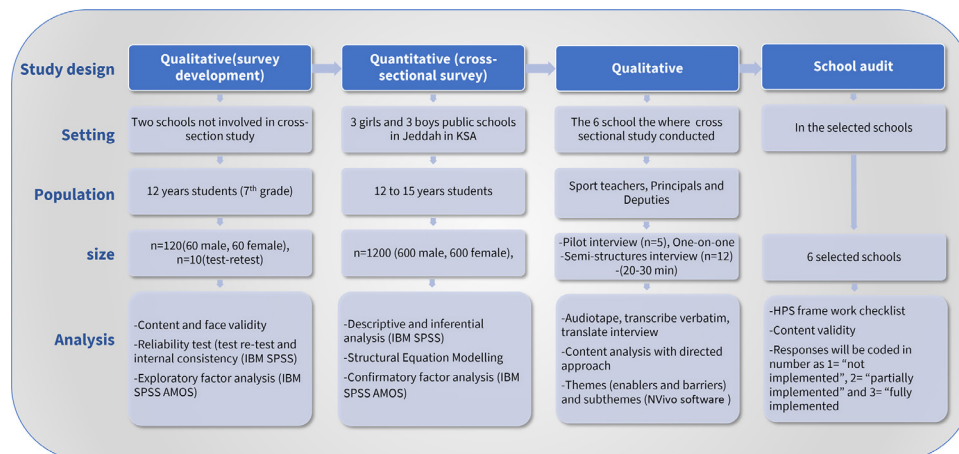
Study design

Qualitative(survey development)

Quantitative (cross-sectional survey)

Qualitative

School audit

Setting

Two schools not involved in cross-section study

3 girls and 3 boys public schools in Jeddah in KSA

The 6 school the where cross sectional study conducted

In the selected schools

Population

12 years students (7$^{th}$ grade)

12 to 15 years students

Sport teachers, Principals and Deputies

size

n=120(60 male, 60 female), n=10(test-retest)

n=1200 (600 male, 600 female),

-Pilot interview (n=5), One-on-one
-Semi-structures interview (n=12)
-(20-30 min)

6 selected schools

Analysis

-Content and face validity
-Reliability test (test re-test and internal consistency (IBM SPSS)
-Exploratory factor analysis (IBM SPSS AMOS)

-Descriptive and inferential analysis (IBM SPSS)
-Structural Equation Modelling
-Confirmatory factor analysis (IBM SPSS AMOS)

-Audiotape, transcribe verbatim, translate interview
-Content analysis with directed approach
-Themes (enablers and barriers) and subthemes (NVivo software )

-HPS frame work checklist
-Content validity
-Responses will be coded in number as 1= "not implemented", 2= "partially implemented" and 3= "fully implemented